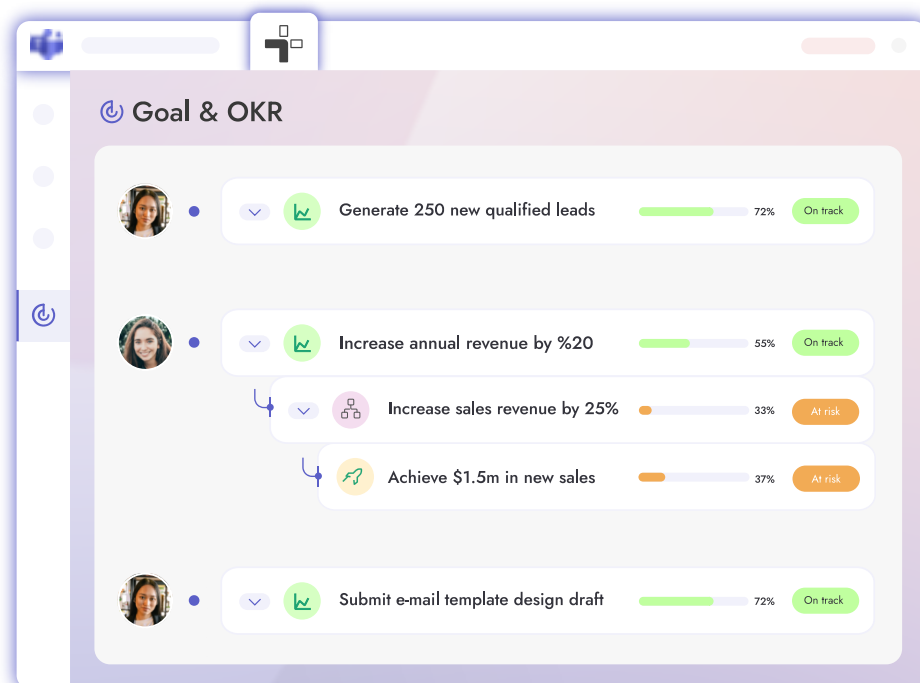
Goal & OKR

Generate 250 new qualified leads 72% On track

Increase annual revenue by %20 55% On track

Increase sales revenue by 25% 33% At risk

Achieve $1.5m in new sales 37% At risk

Submit e-mail template design draft 72% On track